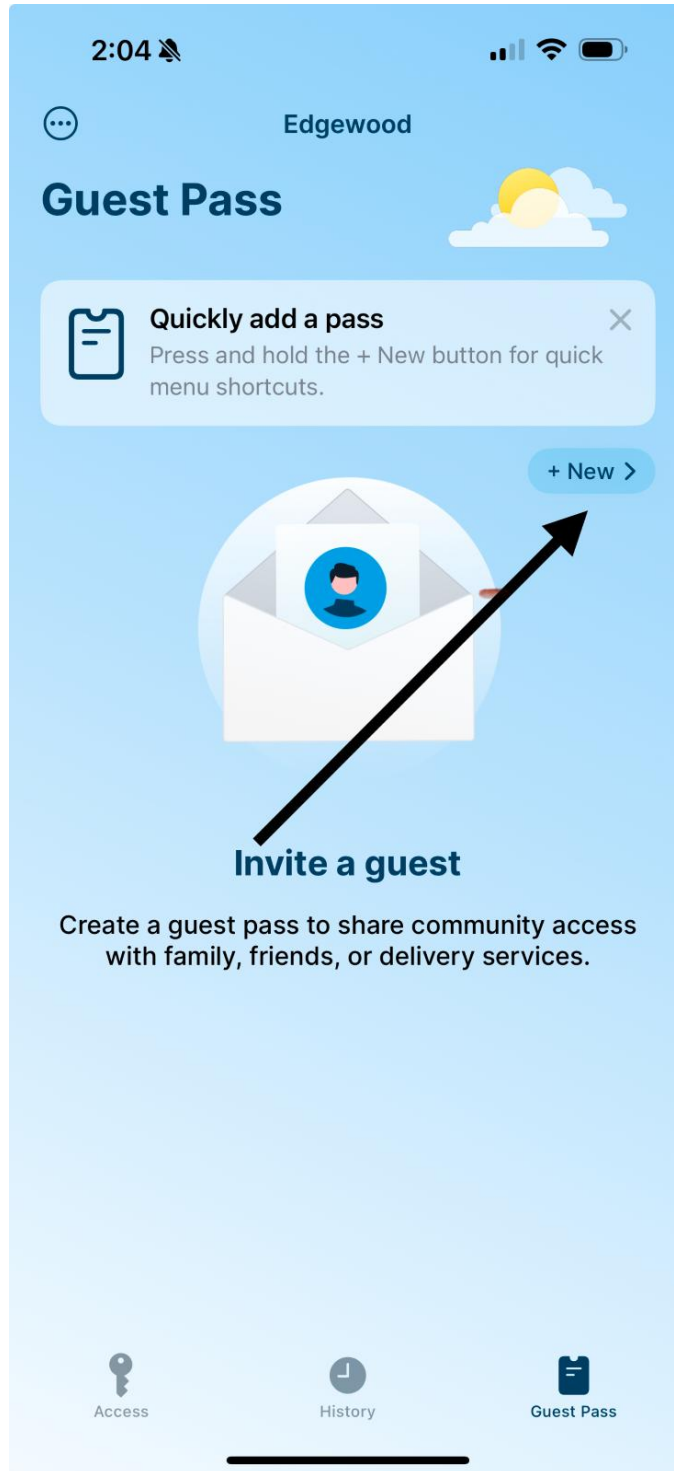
2:04

Edgewood

Guest Pass

Quickly add a pass
Press and hold the + New button for quick menu shortcuts.

+ New >

Invite a guest

Create a guest pass to share community access with family, friends, or delivery services.

Access
History
Guest Pass